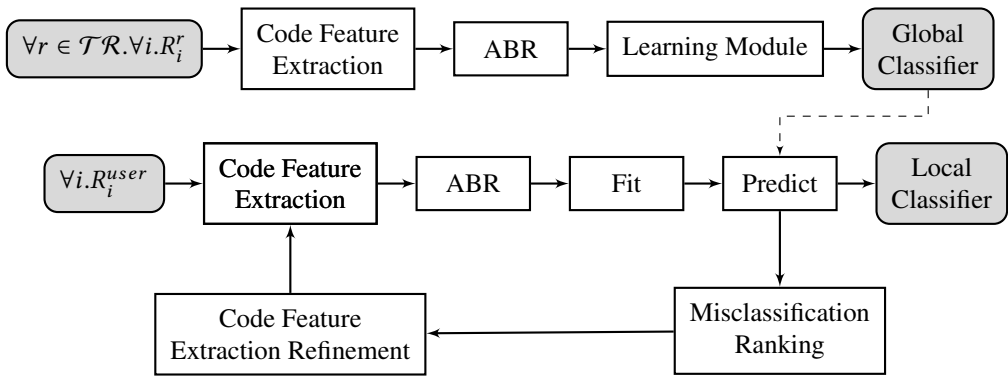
$\forall r \in \mathcal{TR}.\forall i.R_i^r$

Code Feature Extraction

ABR

Learning Module

Global Classifier

$\forall i.R_i^{user}$

Code Feature Extraction

ABR

Fit

Predict

Local Classifier

Code Feature Extraction Refinement

Misclassification Ranking